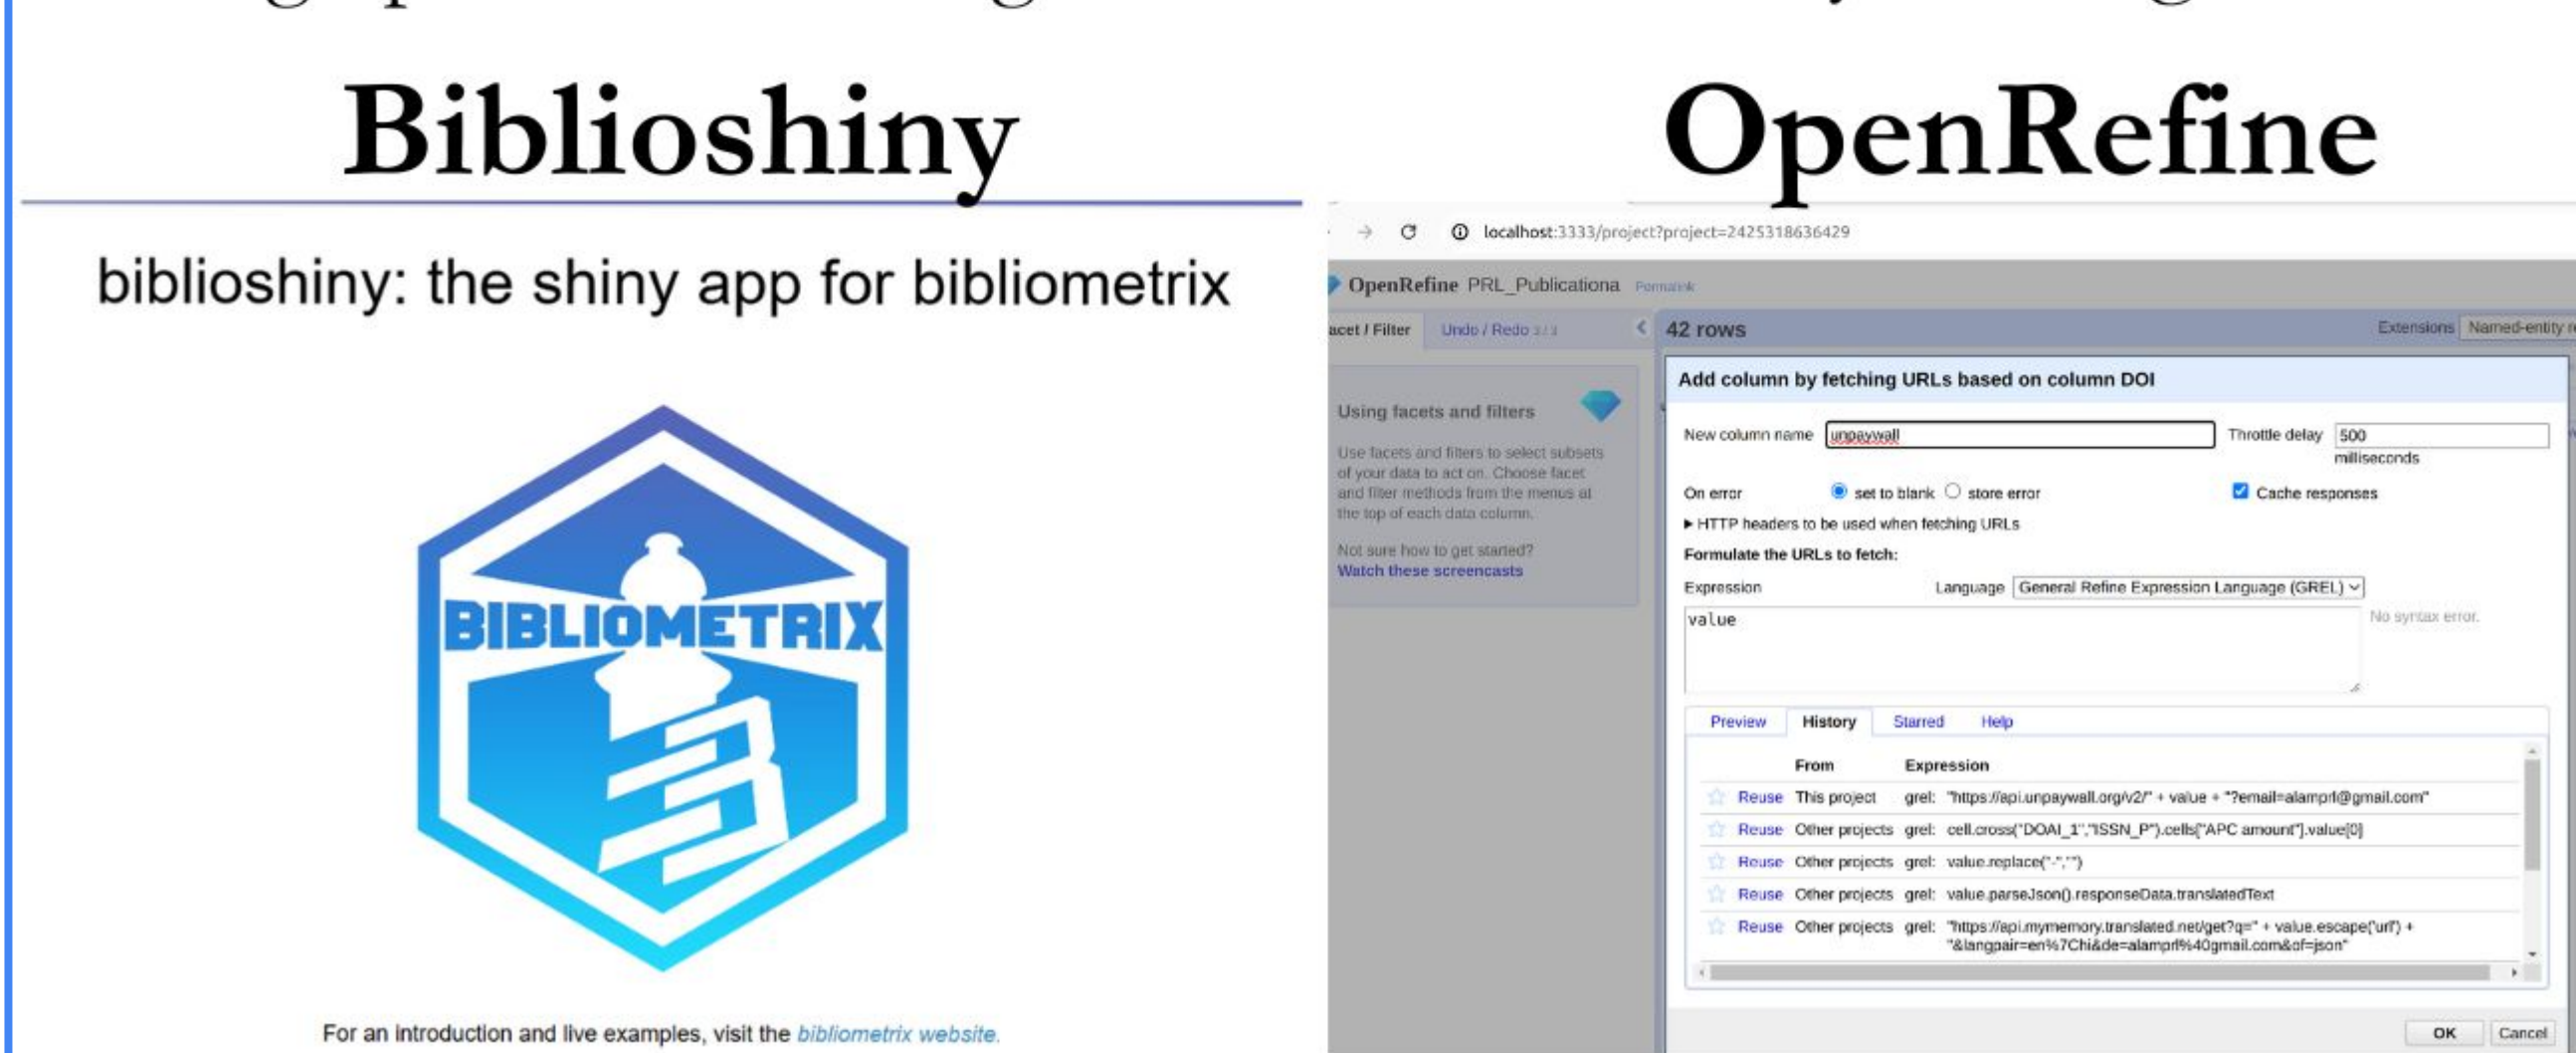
Biblioshiny

biblioshiny: the shiny app for bibliometrix

BIBLIOMETRIX

For an introduction and live examples, visit the bibliometrix website.

OpenRefine

localhost:3333/project?project=2425318636429

OpenRefine PRL_Publicationa Permalink

acet / Filter Undo / Redo 3 / 3

42 rows

Extensions Named-entity r

Using facets and filters

Use facets and filters to select subsets of your data to act on. Choose facet and filter methods from the menus at the top of each data column.

Not sure how to get started?
Watch these screencasts

Add column by fetching URLs based on column DOI

New column name unpaywall

Throttle delay 500 milliseconds

On error set to blank store error

Cache responses

▸ HTTP headers to be used when fetching URLs

Formulate the URLs to fetch:

Expression

Language General Refine Expression Language (GREL)

value

No syntax error.

Preview History Starred Help

| | | From | Expression |
|---|---|---|---|
| ☆ | Reuse | This project | grel: "https://api.unpaywall.org/v2/" + value + "?email=alamprl@gmail.com" |
| ☆ | Reuse | Other projects | grel: cell.cross("DOAJ_1","ISSN_P").cells["APC amount"].value[0] |
| ☆ | Reuse | Other projects | grel: value.replace("-","") |
| ☆ | Reuse | Other projects | grel: value.parseJson().responseData.translatedText |
| ☆ | Reuse | Other projects | grel: "https://api.mymemory.translated.net/get?q=" + value.escape('url') + "&langpair=en%7Chi&de=alamprl%40gmail.com&of=json" |

OK Cancel